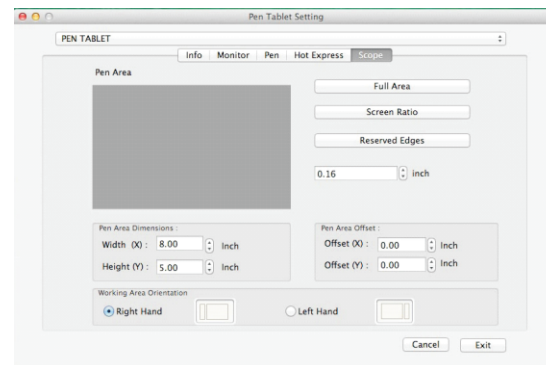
Pen Tablet Setting

PEN TABLET

Info | Monitor | Pen | Hot Express | Scope

Pen Area

Full Area

Screen Ratio

Reserved Edges

0.16 inch

Pen Area Dimensions :
Width (X) : 8.00 Inch
Height (Y) : 5.00 Inch

Pen Area Offset :
Offset (X) : 0.00 Inch
Offset (Y) : 0.00 Inch

Working Area Orientation
Right Hand
Left Hand

Cancel
Exit